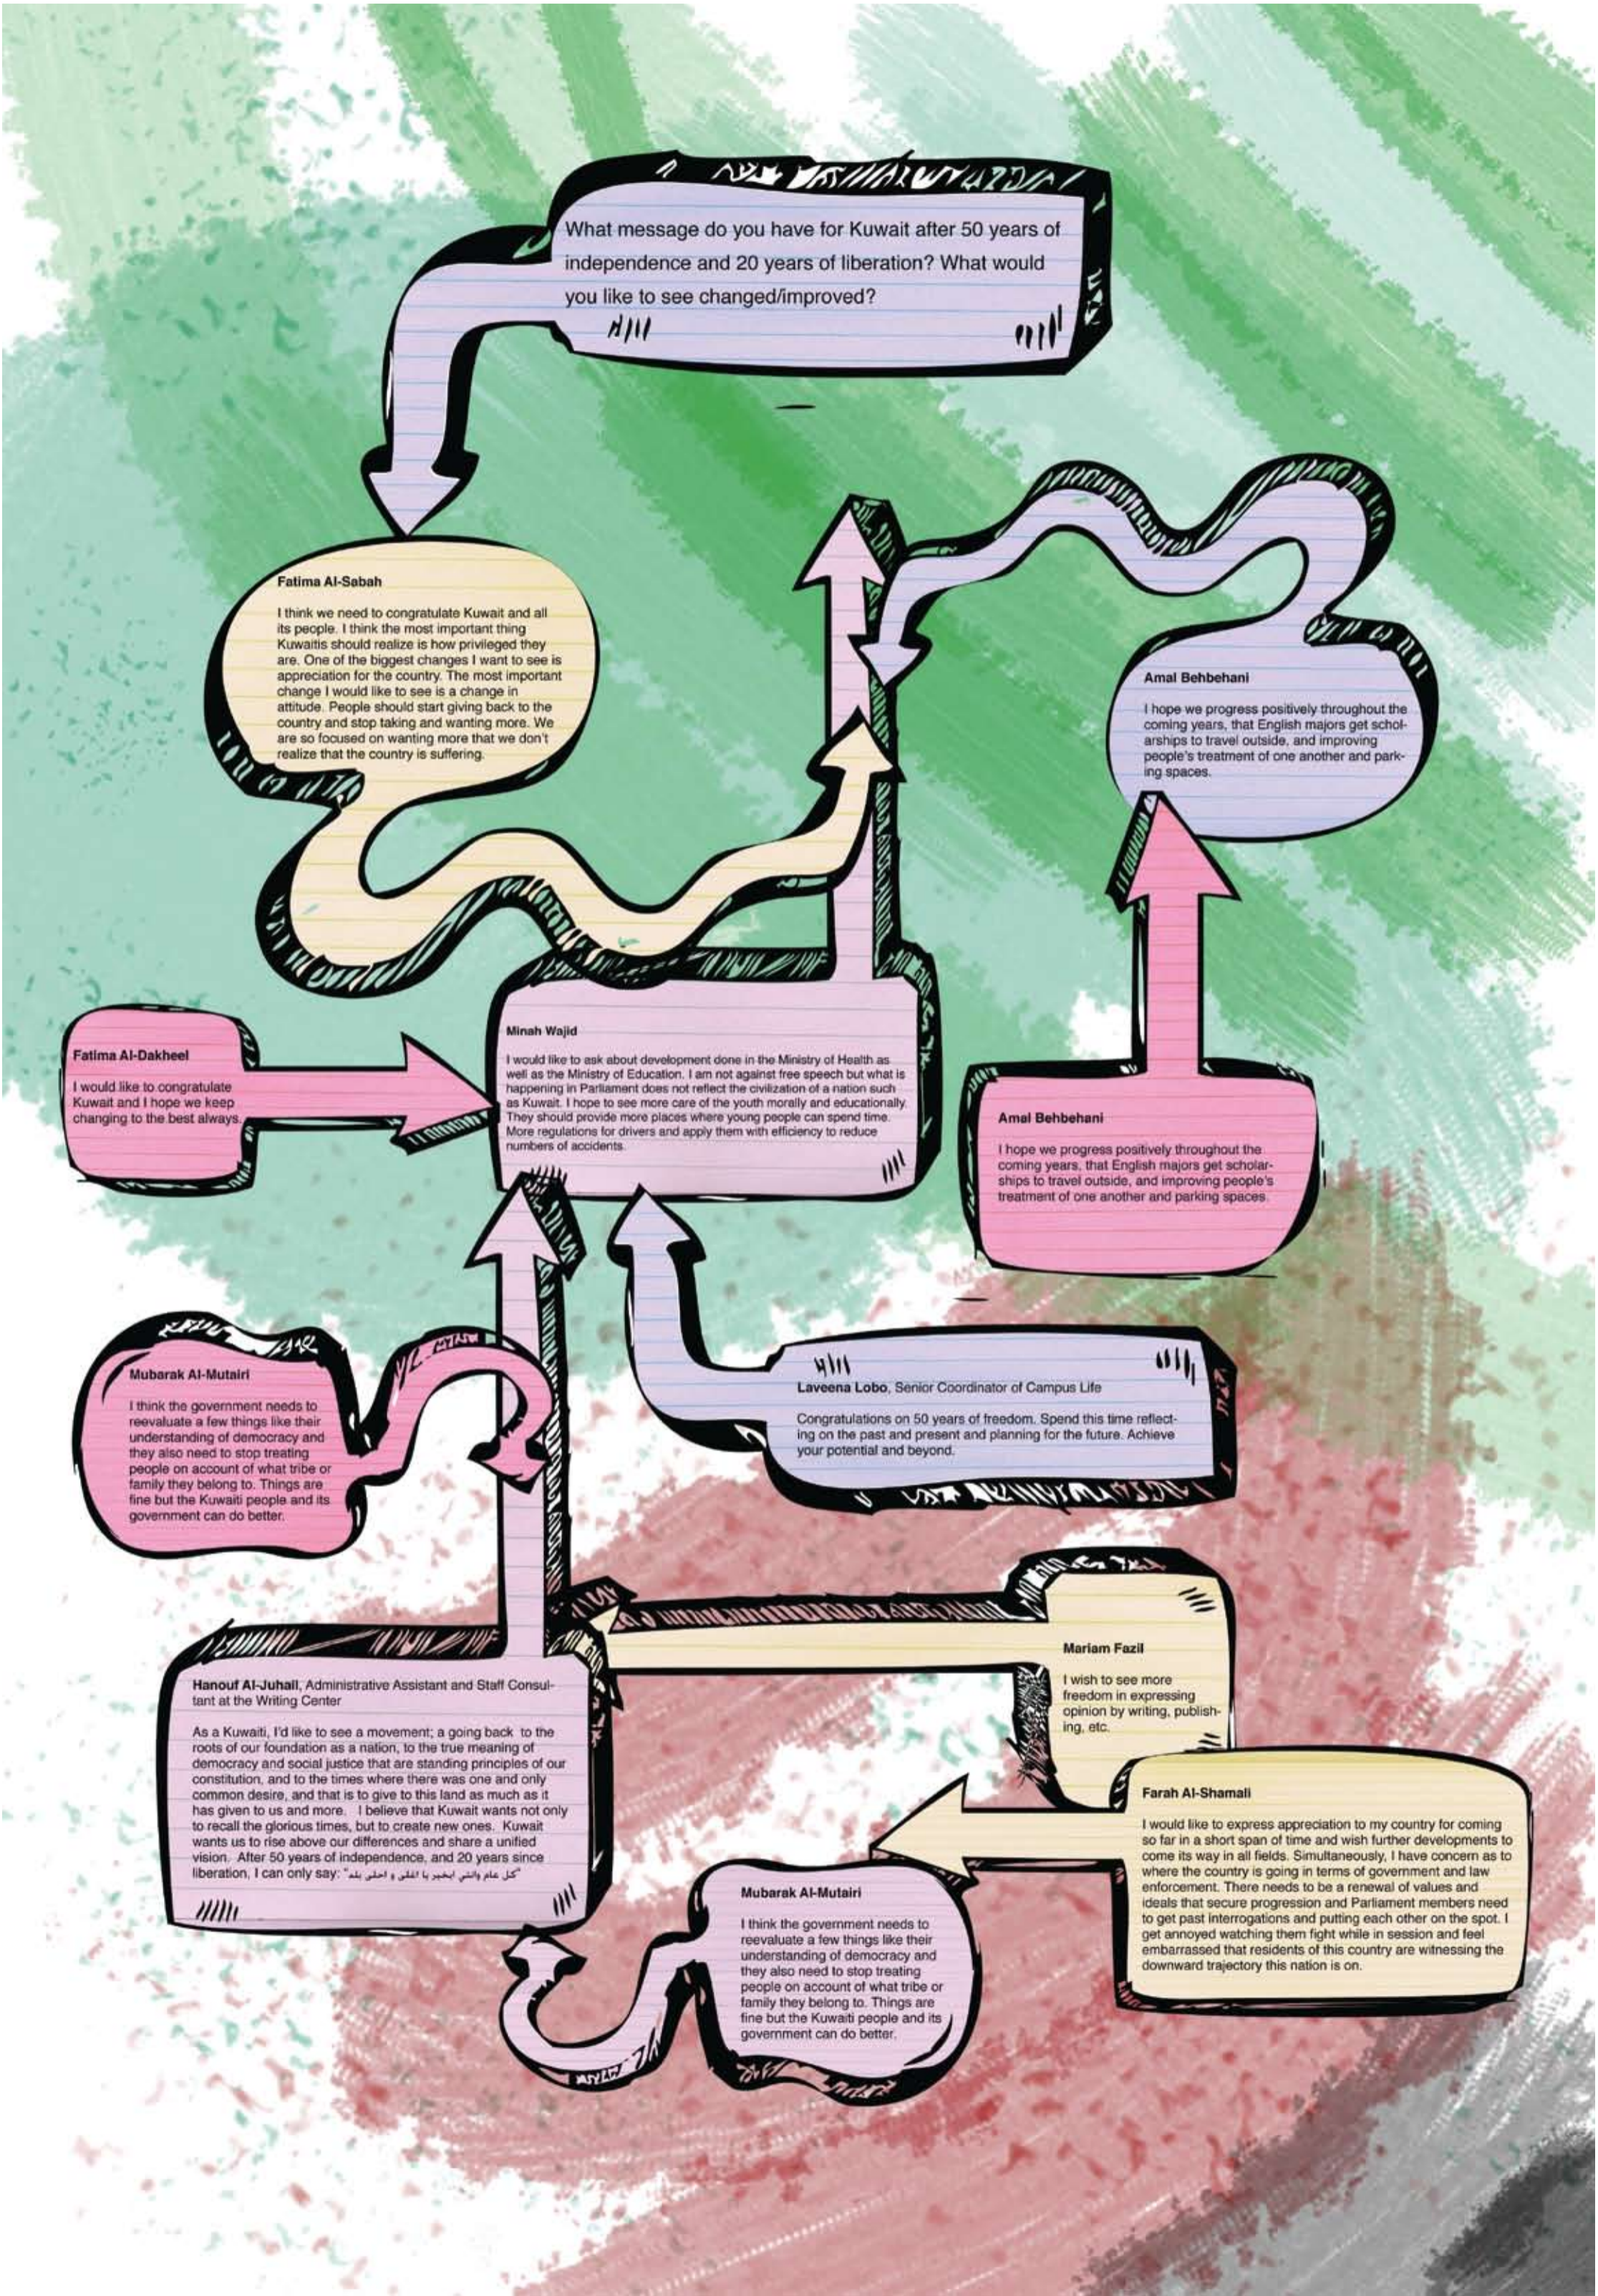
What message do you have for Kuwait after 50 years of independence and 20 years of liberation? What would you like to see changed/improved?

Fatima Al-Sabah

I think we need to congratulate Kuwait and all its people. I think the most important thing Kuwaitis should realize is how privileged they are. One of the biggest changes I want to see is appreciation for the country. The most important change I would like to see is a change in attitude. People should start giving back to the country and stop taking and wanting more. We are so focused on wanting more that we don't realize that the country is suffering.

Amal Behbehani

I hope we progress positively throughout the coming years, that English majors get scholarships to travel outside, and improving people's treatment of one another and parking spaces.

Fatima Al-Dakheel

I would like to congratulate Kuwait and I hope we keep changing to the best always.

Minah Wajid

I would like to ask about development done in the Ministry of Health as well as the Ministry of Education. I am not against free speech but what is happening in Parliament does not reflect the civilization of a nation such as Kuwait. I hope to see more care of the youth morally and educationally. They should provide more places where young people can spend time. More regulations for drivers and apply them with efficiency to reduce numbers of accidents.

Amal Behbehani

I hope we progress positively throughout the coming years, that English majors get scholarships to travel outside, and improving people's treatment of one another and parking spaces.

Mubarak Al-Mutairi

I think the government needs to reevaluate a few things like their understanding of democracy and they also need to stop treating people on account of what tribe or family they belong to. Things are fine but the Kuwaiti people and its government can do better.

Laveena Lobo, Senior Coordinator of Campus Life

Congratulations on 50 years of freedom. Spend this time reflecting on the past and present and planning for the future. Achieve your potential and beyond.

Mariam Fazil

I wish to see more freedom in expressing opinion by writing, publishing, etc.

Hanouf Al-Juhail, Administrative Assistant and Staff Consultant at the Writing Center

As a Kuwaiti, I'd like to see a movement; a going back to the roots of our foundation as a nation, to the true meaning of democracy and social justice that are standing principles of our constitution, and to the times where there was one and only common desire, and that is to give to this land as much as it has given to us and more. I believe that Kuwait wants not only to recall the glorious times, but to create new ones. Kuwait wants us to rise above our differences and share a unified vision. After 50 years of independence, and 20 years since liberation, I can only say: "كل عام وانتي ابخير يا اغلى و احلى بلد"

Farah Al-Shamali

I would like to express appreciation to my country for coming so far in a short span of time and wish further developments to come its way in all fields. Simultaneously, I have concern as to where the country is going in terms of government and law enforcement. There needs to be a renewal of values and ideals that secure progression and Parliament members need to get past interrogations and putting each other on the spot. I get annoyed watching them fight while in session and feel embarrassed that residents of this country are witnessing the downward trajectory this nation is on.

Mubarak Al-Mutairi

I think the government needs to reevaluate a few things like their understanding of democracy and they also need to stop treating people on account of what tribe or family they belong to. Things are fine but the Kuwaiti people and its government can do better.